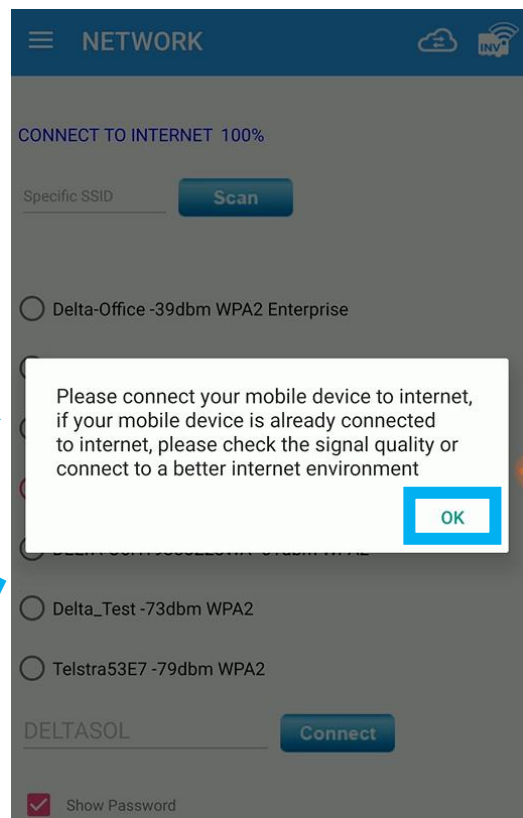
NETWORK

INV

CONNECT TO INTERNET 100%

Specific SSID

Scan

Delta-Office -39dbm WPA2 Enterprise

Please connect your mobile device to internet, if your mobile device is already connected to internet, please check the signal quality or connect to a better internet environment

OK

Delta_Test -73dbm WPA2

Telstra53E7 -79dbm WPA2

DELTASOL

Connect

Show Password